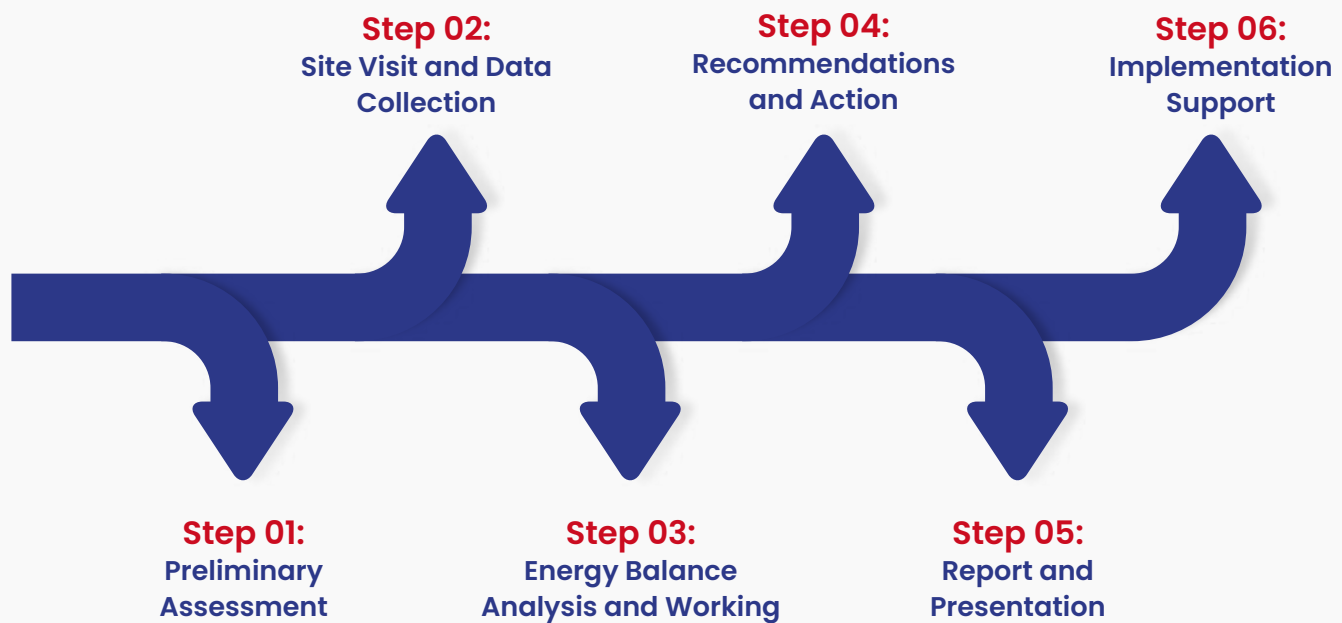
Step 02:
Site Visit and Data Collection

Step 04:
Recommendations and Action

Step 06:
Implementation Support

Step 01:
Preliminary Assessment

Step 03:
Energy Balance Analysis and Working

Step 05:
Report and Presentation